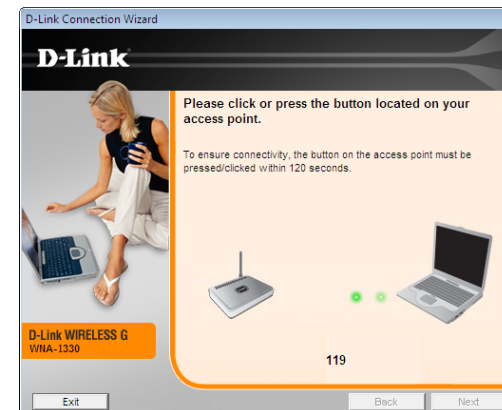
D-Link Connection Wizard

D-Link

Please click or press the button located on your access point.

To ensure connectivity, the button on the access point must be pressed/clicked within 120 seconds.

D-Link WIRELESS G
WNA-1330

119

Exit

Back

Next